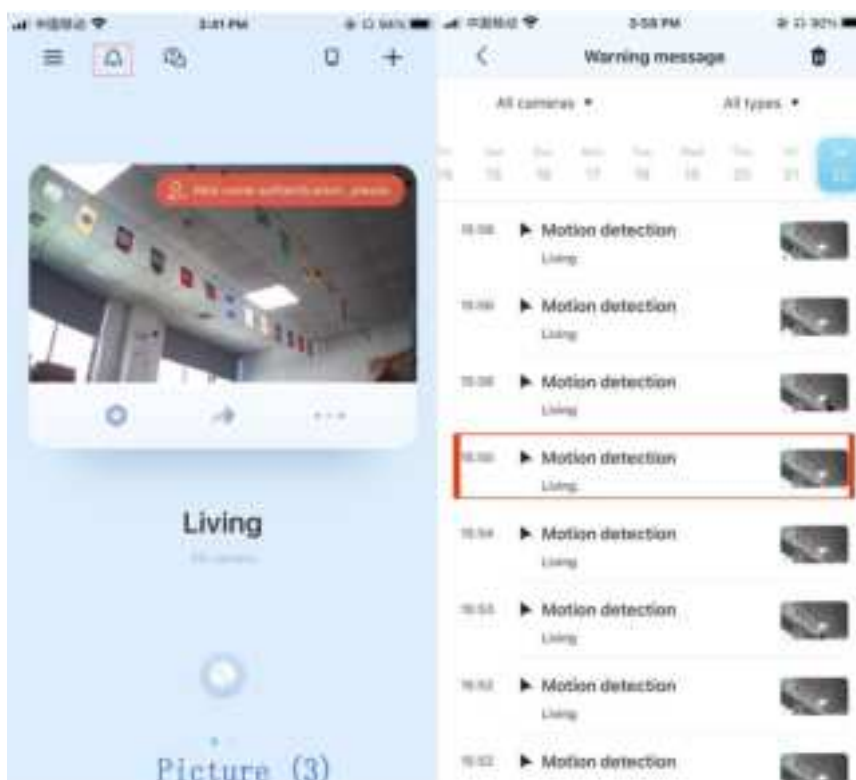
3:41 PM

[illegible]

Living

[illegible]

Picture (3)

3:58 PM

Warning message

All cameras ▾

All types ▾

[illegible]

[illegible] ▶ Motion detection
Living

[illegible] ▶ Motion detection
Living

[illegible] ▶ Motion detection
Living

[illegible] ▶ Motion detection
Living

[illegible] ▶ Motion detection
Living

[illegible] ▶ Motion detection
Living

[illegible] ▶ Motion detection
Living

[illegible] ▶ Motion detection